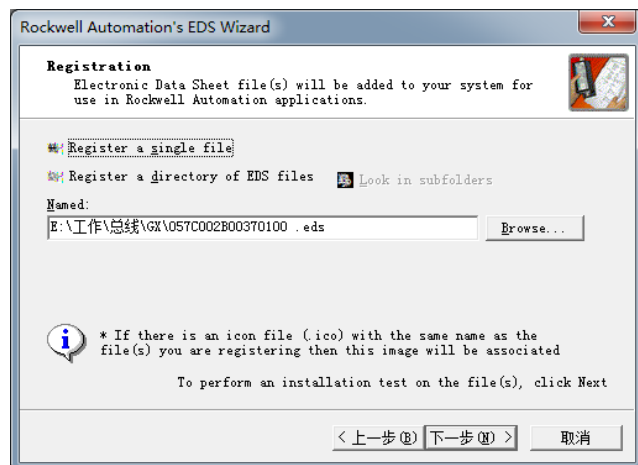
Rockwell Automation's EDS Wizard

Registration
Electronic Data Sheet file(s) will be added to your system for use in Rockwell Automation applications.

Register a single file

Register a directory of EDS files

Look in subfolders

Named:

E:\工作\总线\GX\057C002B00370100 .eds

Browse...

* If there is an icon file (.ico) with the same name as the file(s) you are registering then this image will be associated

To perform an installation test on the file(s), click Next

< 上一步(B)

下一步(N) >

取消